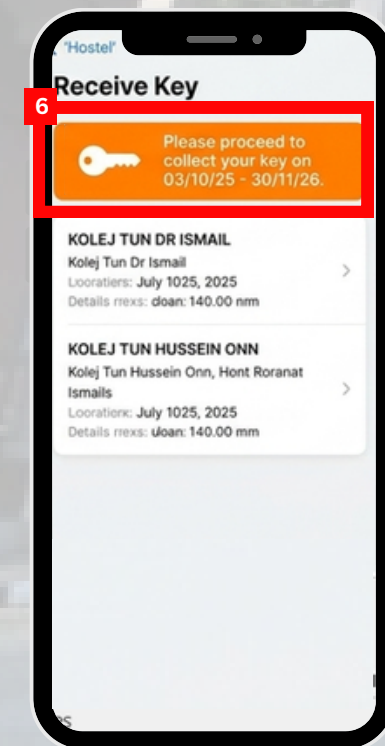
'Hostel'

Receive Key

6

Please proceed to collect your key on 03/10/25 - 30/11/26.

KOLEJ TUN DR ISMAIL
Kolej Tun Dr Ismail
Looratiers: July 1025, 2025
Details rrexs: dloan: 140.00 nrm

KOLEJ TUN HUSSEIN ONN
Kolej Tun Hussein Onn, Hont Roranat Ismails
Loorationc: July 1025, 2025
Details rrexs: uloan: 140.00 mm